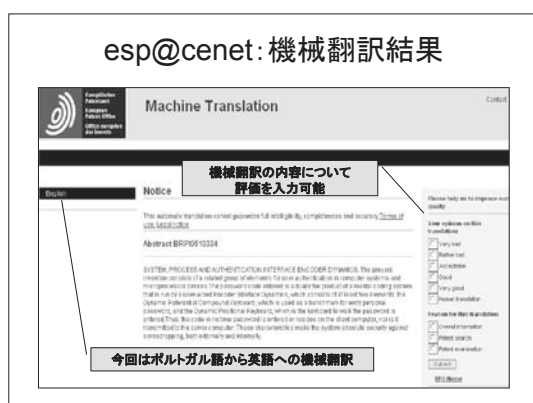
esp@cenet:機械翻訳結果

Europäisches Patentamt
European Patent Office
Office européen des brevets

Machine Translation

Contact

English

Notice

機械翻訳の内容について
評価を入力可能

This automatic translation cannot guarantee full intelligibility, completeness and accuracy. Terms of use, Legal notice

Abstract BRPI0510334

SYSTEM, PROCESS AND AUTHENTICATION INTERFACE ENCODER DYNAMICS. The present invention consists of a related group of elements for user authentication in computer systems and microprocessed devices. The password is not entered in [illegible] the product of a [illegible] scheme that is run by a user and keyboard interface Dynamics, which consists of at least two elements: the Dynamic Potential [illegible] pound keyboard, which is used as a benchmark for entry personal password, and the Dynamic Position Keyboard, where is the standard to walk the password is entered. Thus, the code in machine password is entered or encoded on the client computer, nor is it transmitted to the server computer. These characteristics makes the system stands security against screencapping, both externally and internally.

Please help us to improve our quality

Give opinion on this translation

Very bad
Rather bad
Acceptable
Good
Very good
Human translation

Purpose for this translation

General information
Patent search
Patent examination

Submit

EPO Master

今回はポルトガル語から英語への機械翻訳